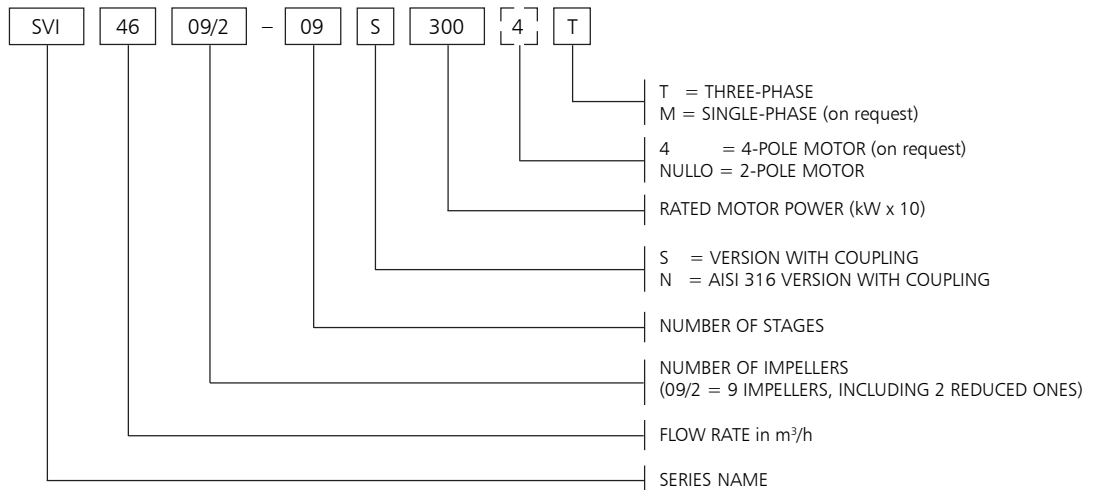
SVI 46 09/2 – 09 S 300 4 T

T = THREE-PHASE
M = SINGLE-PHASE (on request)

4 = 4-POLE MOTOR (on request)
NULLO = 2-POLE MOTOR

RATED MOTOR POWER (kW x 10)

S = VERSION WITH COUPLING
N = AISI 316 VERSION WITH COUPLING

NUMBER OF STAGES

NUMBER OF IMPELLERS
(09/2 = 9 IMPELLERS, INCLUDING 2 REDUCED ONES)

FLOW RATE in $m^3/h$

SERIES NAME